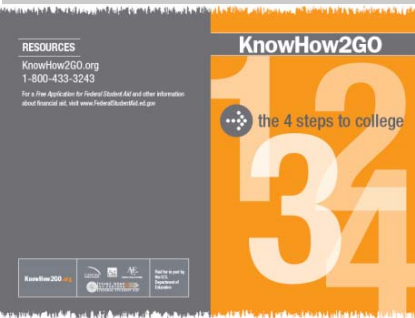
RESOURCES

KnowHow2GO.org
1-800-433-3243

For a Free Application for Federal Student Aid and other information about financial aid, visit www.FederalStudentAid.ed.gov

KnowHow2GO.org

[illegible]

Paid for in part by the U.S. Department of Education

KnowHow2GO

1
2
the 4 steps to college
3
4